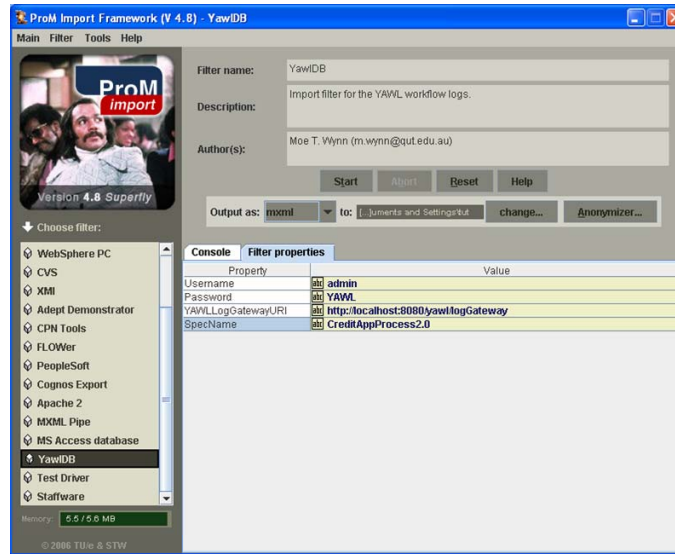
ProM Import Framework (V 4.8) - YawlDB

Main Filter Tools Help

ProM import

Version 4.8 Superfly

Choose filter:

WebSphere PC
CVS
XMI
Adept Demonstrator
CPN Tools
FLOWer
PeopleSoft
Cognos Export
Apache 2
MXML Pipe
MS Access database
YawlDB
Test Driver
Staffware

Memory: 5.5 / 5.6 MB

© 2006 TU/e & STW

Filter name: YawlDB

Description: Import filter for the YAWL workflow logs.

Author(s): Moe T. Wynn (m.wynn@qut.edu.au)

Start Abort Reset Help

Output as: mxml to: [...]uments and Settings\tut change... Anonymizer...

Console Filter properties

| Property | Value |
|---|---|
| Username | admin |
| Password | YAWL |
| YAWLLogGatewayURI | http://localhost:8080/yawl/logGateway |
| SpecName | CreditAppProcess2.0 |